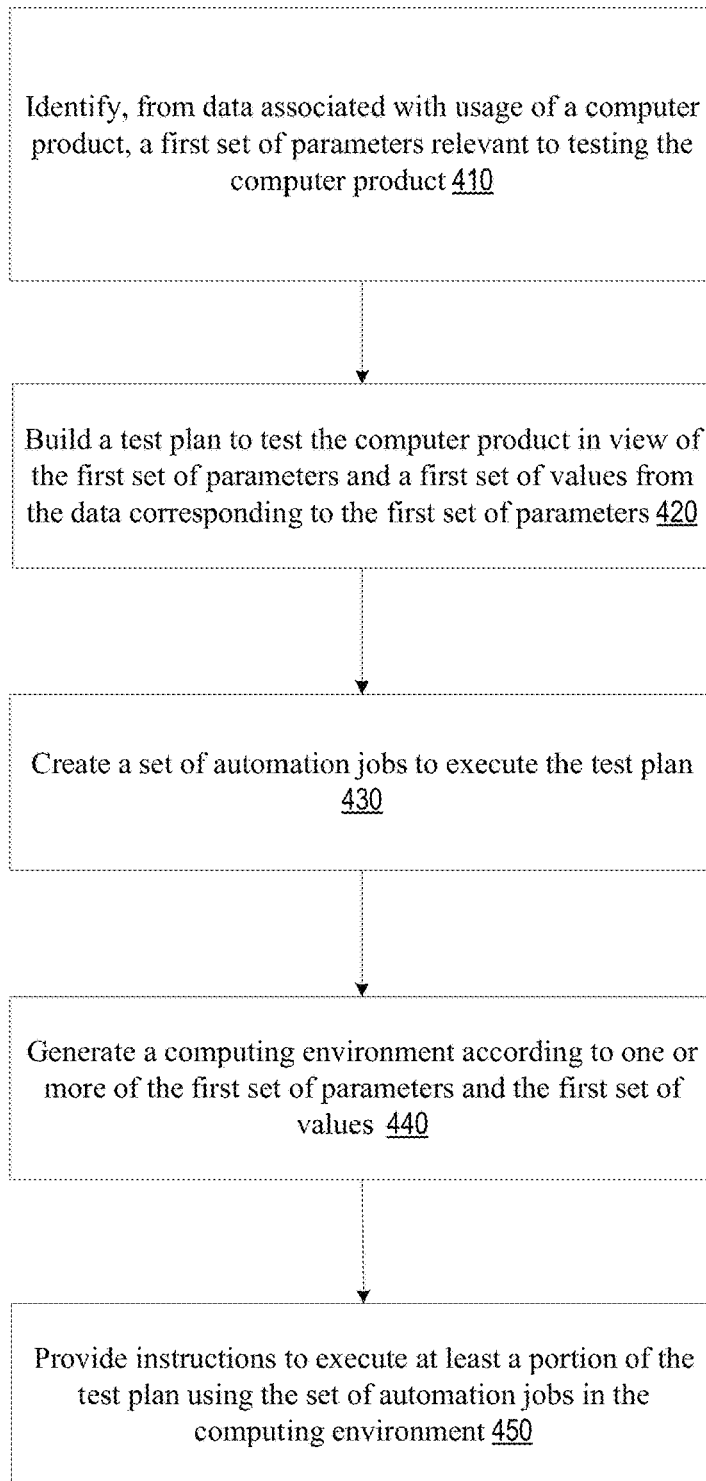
Identify, from data associated with usage of a computer product, a first set of parameters relevant to testing the computer product 410

Build a test plan to test the computer product in view of the first set of parameters and a first set of values from the data corresponding to the first set of parameters 420

Create a set of automation jobs to execute the test plan 430

Generate a computing environment according to one or more of the first set of parameters and the first set of values 440

Provide instructions to execute at least a portion of the test plan using the set of automation jobs in the computing environment 450